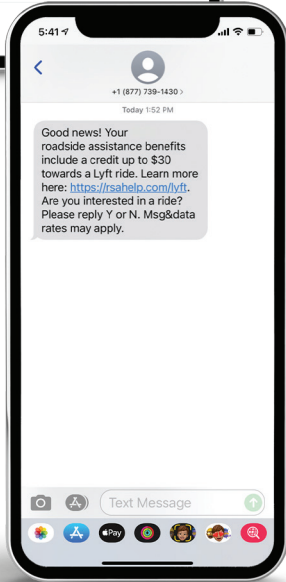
5:41

+1 (877) 739-1430 >

Today 1:52 PM

Good news! Your roadside assistance benefits include a credit up to $30 towards a Lyft ride. Learn more here: https://rsahelp.com/lyft. Are you interested in a ride? Please reply Y or N. Msg&data rates may apply.

Text Message

Pay